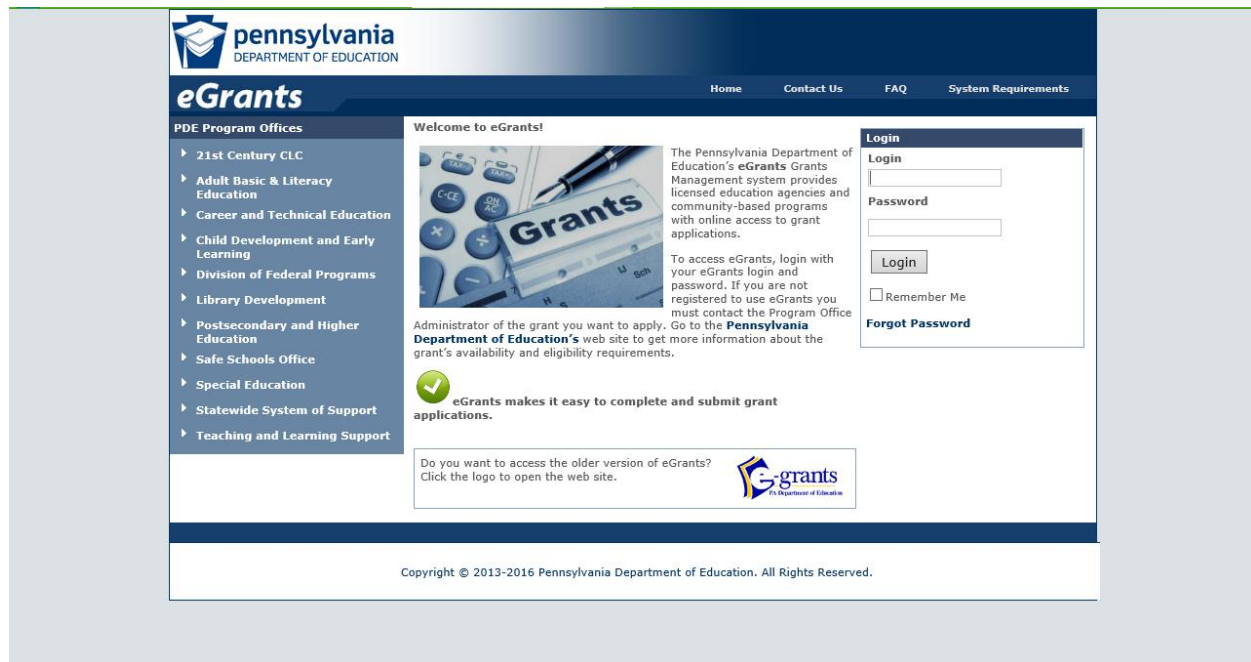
pennsylvania
DEPARTMENT OF EDUCATION

eGrants

Home Contact Us FAQ System Requirements

PDE Program Offices

21st Century CLC
Adult Basic & Literacy Education
Career and Technical Education
Child Development and Early Learning
Division of Federal Programs
Library Development
Postsecondary and Higher Education
Safe Schools Office
Special Education
Statewide System of Support
Teaching and Learning Support

Welcome to eGrants!

Grants

The Pennsylvania Department of Education's **eGrants** Grants Management system provides licensed education agencies and community-based programs with online access to grant applications.

To access eGrants, login with your eGrants login and password. If you are not registered to use eGrants you must contact the Program Office Administrator of the grant you want to apply. Go to the **Pennsylvania Department of Education's** web site to get more information about the grant's availability and eligibility requirements.

eGrants makes it easy to complete and submit grant applications.

Do you want to access the older version of eGrants? Click the logo to open the web site.

e-grants
PA Department of Education

Login
Login
Password
Login
Remember Me
Forgot Password

Copyright © 2013-2016 Pennsylvania Department of Education. All Rights Reserved.